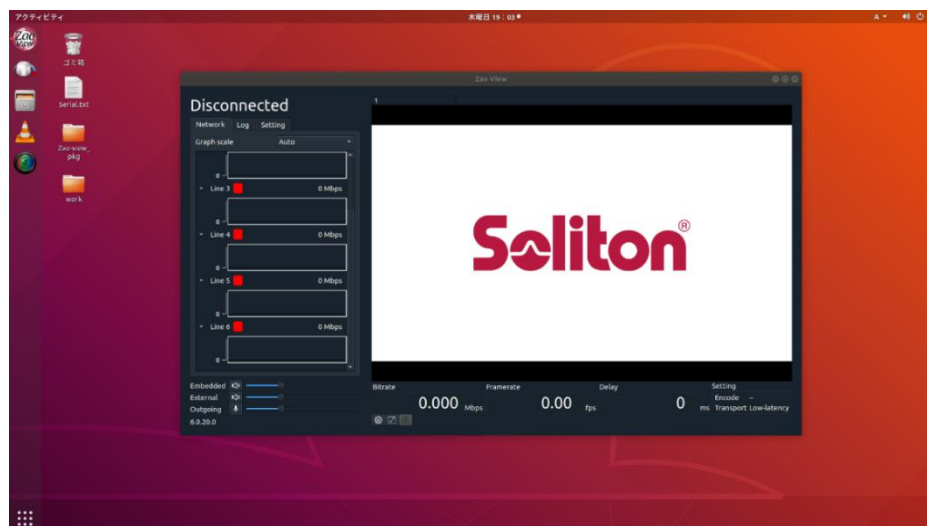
アクティビティ

木曜日 19：03 ●

A

Zao View

ゴミ箱

Serial.txt

Zao-view_pkg

work

Zao View

Disconnected

Network Log Setting

Graph scale Auto

1

0

Line 3 0 Mbps

0

Line 4 0 Mbps

0

Line 5 0 Mbps

0

Line 6 0 Mbps

0

Soliton®

Embedded

External

Outgoing

6.0.20.0

Bitrate

0.000 Mbps

Framerate

0.00 fps

Delay

0 ms

Setting

Encode –

Transport Low-latency